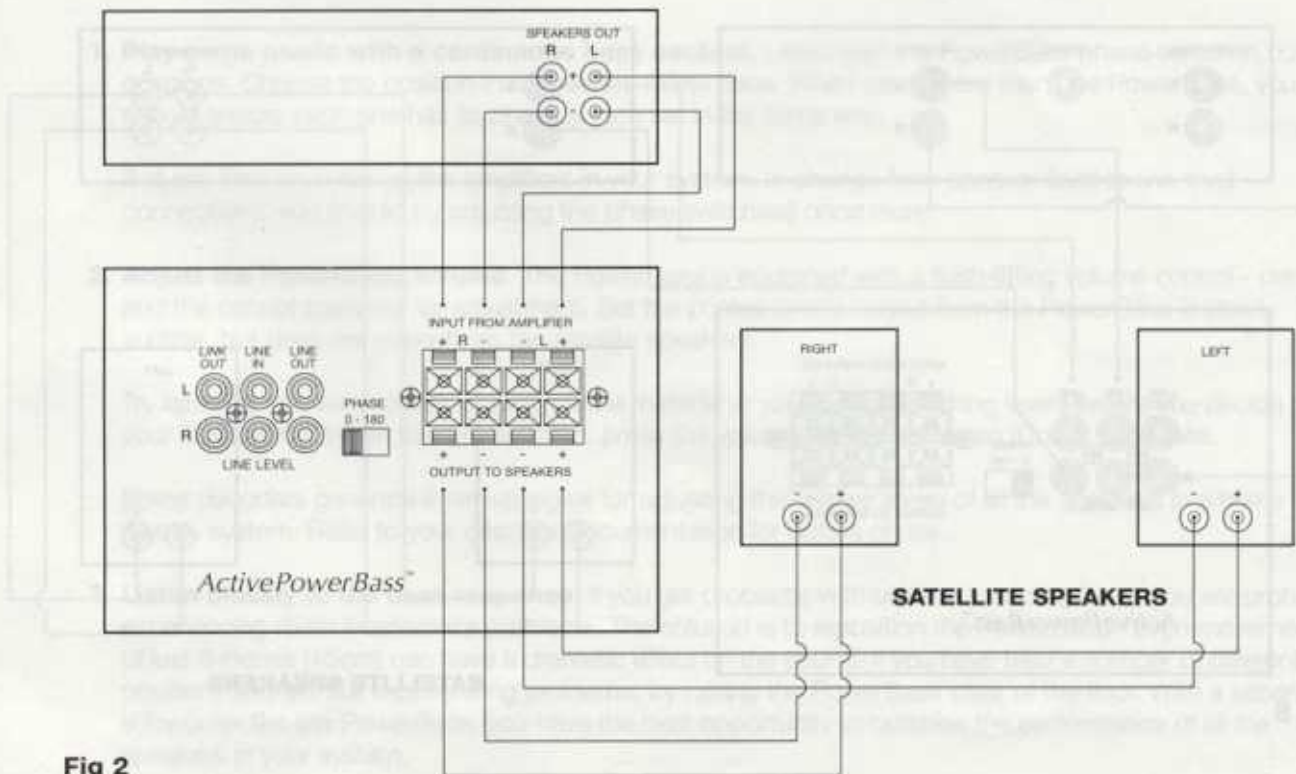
SPEAKERS OUT
R L
+
-

INPUT FROM AMPLIFIER
+ R - - L +

LINK OUT
LINE IN
LINE OUT
L
R
LINE LEVEL

PHASE
0 - 180

+ - - +
OUTPUT TO SPEAKERS

ActivePowerBass™

RIGHT
- +

LEFT
- +

SATELLITE SPEAKERS

Fig 2